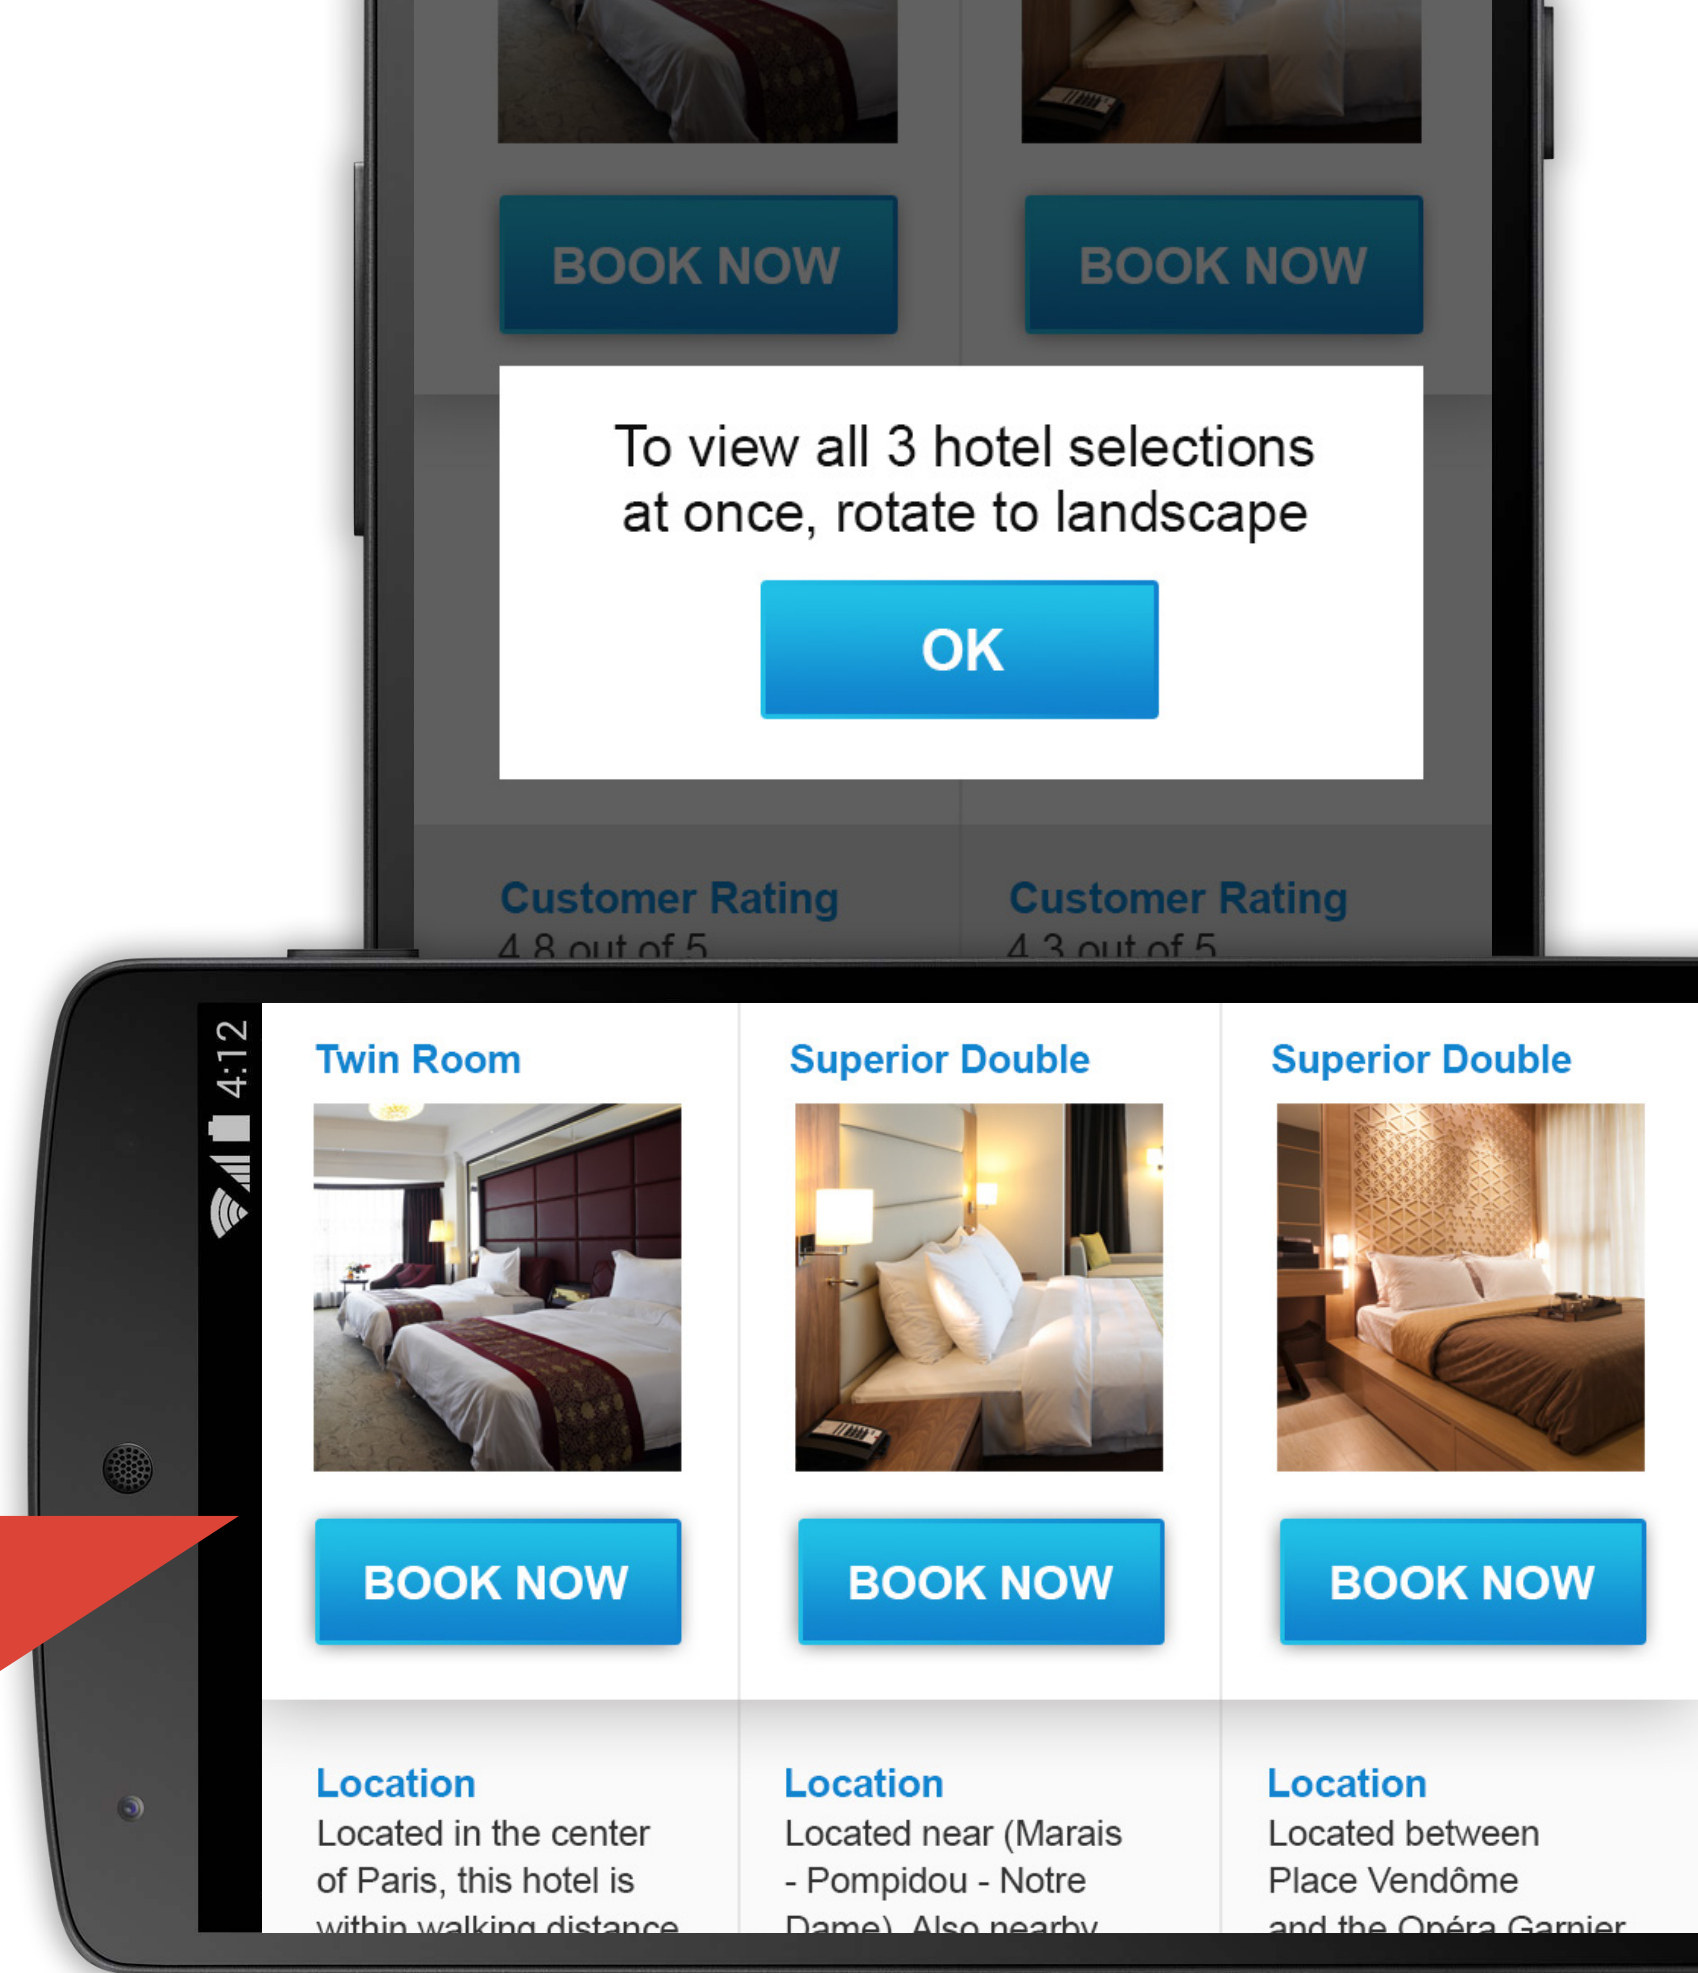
BOOK NOW

BOOK NOW

To view all 3 hotel selections at once, rotate to landscape

OK

Customer Rating
4.8 out of 5

Customer Rating
4.3 out of 5

4:12

Twin Room

BOOK NOW

Location
Located in the center of Paris, this hotel is within walking distance

Superior Double

BOOK NOW

Location
Located near (Marais - Pompidou - Notre Dame). Also nearby

Superior Double

BOOK NOW

Location
Located between Place Vendôme and the Opéra Garnier